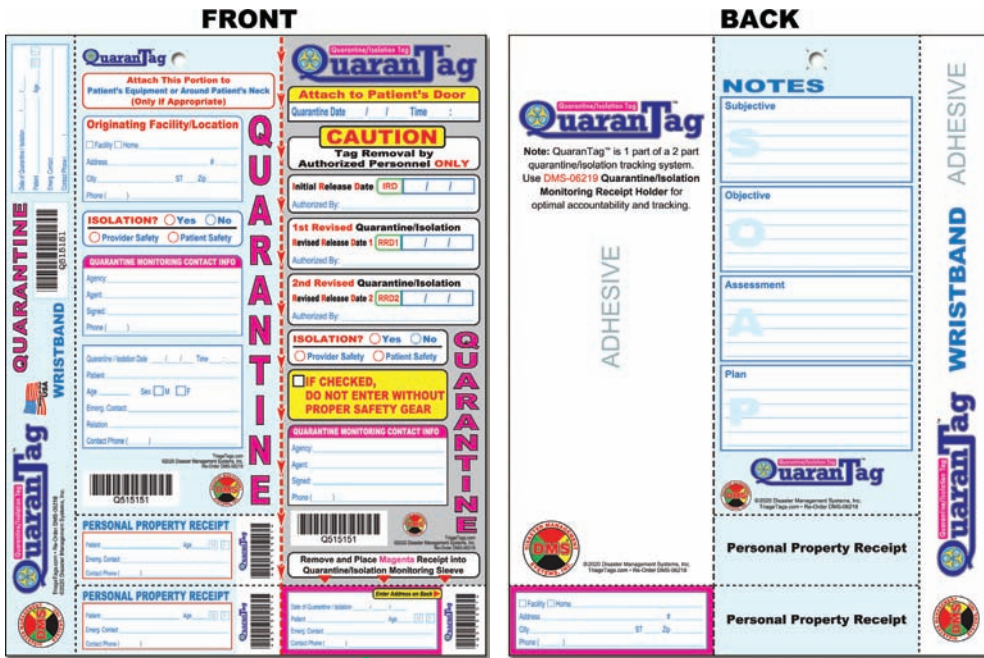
FRONT

BACK

QUARANTINE

WRISTBAND

QuaranTag

Quarantine/Isolation Tag

Q515151

USA

Date of Quarantine/Isolation
Patient
Age
Emerg. Contact
Contact Phone

TriageTags.com • Re-Order DMS-06216
©2020 Disaster Management Systems, Inc.

QuaranTag

Attach This Portion to Patient's Equipment or Around Patient's Neck (Only If Appropriate)

Originating Facility/Location

Facility Home
Address #
City ST Zip
Phone ( )

ISOLATION? Yes No
Provider Safety Patient Safety

QUARANTINE MONITORING CONTACT INFO
Agency:
Agent:
Signed:
Phone ( )

Quarantine / Isolation Date / / Time :
Patient:
Age Sex M F
Emerg. Contact:
Relation:
Contact Phone ( )

TriageTags.com
©2020 Disaster Management Systems, Inc.
Re-Order DMS-06216

Q515151

PERSONAL PROPERTY RECEIPT
Patient: Age
Emerg. Contact:
Contact Phone ( )

PERSONAL PROPERTY RECEIPT
Patient: Age
Emerg. Contact:
Contact Phone ( )

QUARANTINE

QuaranTag
Quarantine/Isolation Tag

Attach to Patient's Door
Quarantine Date / / Time :

CAUTION
Tag Removal by Authorized Personnel ONLY

Initial Release Date IRD / /
Authorized By:

1st Revised Quarantine/Isolation
Revised Release Date 1 RRD1 / /
Authorized By:

2nd Revised Quarantine/Isolation
Revised Release Date 2 RRD2 / /
Authorized By:

ISOLATION? Yes No
Provider Safety Patient Safety

IF CHECKED, DO NOT ENTER WITHOUT PROPER SAFETY GEAR

QUARANTINE

QUARANTINE MONITORING CONTACT INFO
Agency:
Agent:
Signed:
Phone ( )

Q515151

Remove and Place Magenta Receipt into Quarantine/Isolation Monitoring Sleeve

Enter Address on Back
Date of Quarantine / Isolation / /
Patient: Age
Emerg. Contact:
Contact Phone ( )

QuaranTag
Quarantine/Isolation Tag

Note: QuaranTag™ is 1 part of a 2 part quarantine/isolation tracking system. Use DMS-06219 Quarantine/Isolation Monitoring Receipt Holder for optimal accountability and tracking.

ADHESIVE

DMS
DISASTER MANAGEMENT SYSTEMS INC
©2020 Disaster Management Systems, Inc.
TriageTags.com • Re-Order DMS-06216

Facility Home
Address #
City ST Zip
Phone ( )

NOTES
Subjective
S
Objective
O
Assessment
A
Plan
P

QuaranTag
Quarantine/Isolation Tag
©2020 Disaster Management Systems, Inc.
TriageTags.com • Re-Order DMS-06216

Personal Property Receipt

Personal Property Receipt

ADHESIVE

WRISTBAND

QuaranTag
Quarantine/Isolation Tag